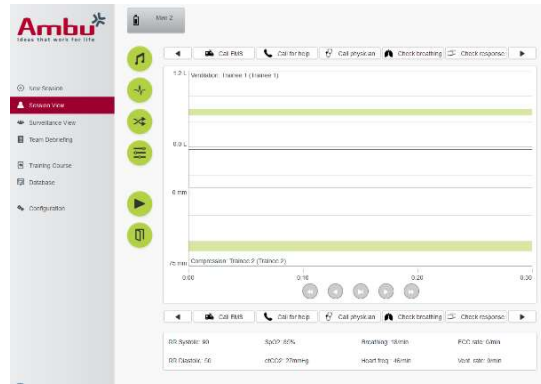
Ambu
Ideas that work for life

New Session
Session View
Surveillance View
Team Debriefing
Training Course
Database
Configuration

View 2

Call EMS
Call for help
Call physician
Check breathing
Check response

1.0 L Ventilation: Trainee 1 (Trainee 1)

0.0 L

0 mm

70 mm Compression: Trainee 2 (Trainee 2)

0:00
0:10
0:20
0:30

Call EMS
Call for help
Call physician
Check breathing
Check response

BP Systolic: 90
SpO2: 92%
Breathing: 18/min
ECG rate: 0/min

BP Diastolic: 56
etCO2: 27mmHg
Heart freq.: 46/min
Vent. rate: 0/min